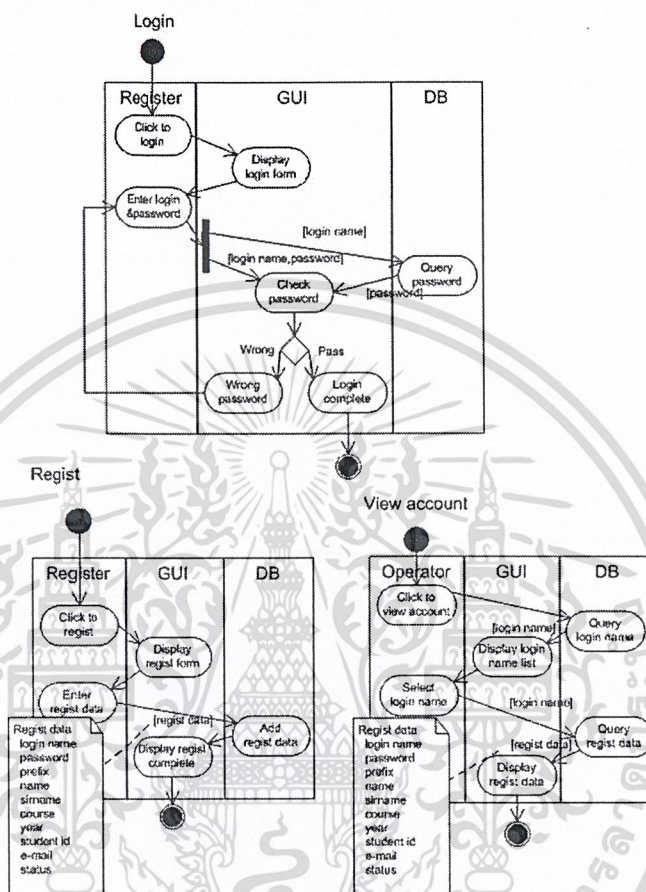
Login

Register | GUI | DB

Click to login

Display login form

Enter login &password

[login name]

[login name,password]

Query password

Check password

[password]

Wrong

Pass

Wrong password

Login complete

Regist

Register | GUI | DB

Click to regist

Display regist form

Enter regist data

[regist data]

Add regist data

Display regist complete

Regist data
login name
password
prefix
name
sirname
course
year
student id
e-mail
status

View account

Operator | GUI | DB

Click to view account

Query login name

[login name]

Display login name list

Select login name

[login name]

Query regist data

[regist data]

Display regist data

Regist data
login name
password
prefix
name
sirname
course
year
student id
e-mail
status